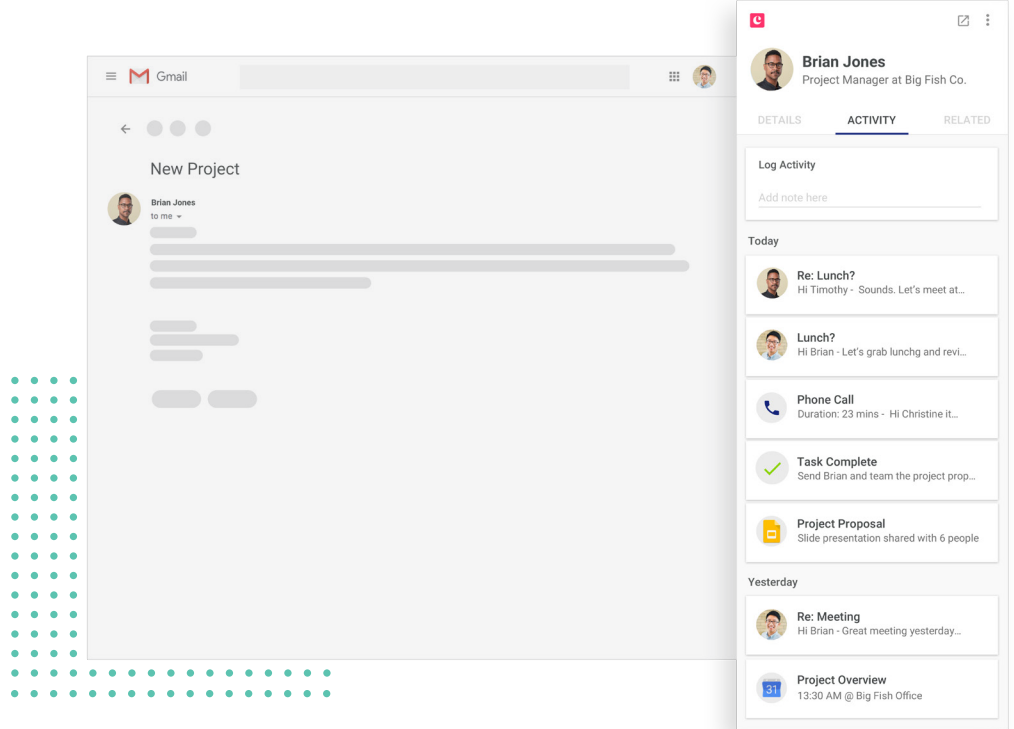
Gmail

New Project

Brian Jones
to me

Brian Jones
Project Manager at Big Fish Co.

DETAILS
ACTIVITY
RELATED

Log Activity
Add note here

Today

Re: Lunch?
Hi Timothy - Sounds. Let's meet at...

Lunch?
Hi Brian - Let's grab lunchg and revi...

Phone Call
Duration: 23 mins - Hi Christine it...

Task Complete
Send Brian and team the project prop...

Project Proposal
Slide presentation shared with 6 people

Yesterday

Re: Meeting
Hi Brian - Great meeting yesterday...

31
Project Overview
13:30 AM @ Big Fish Office